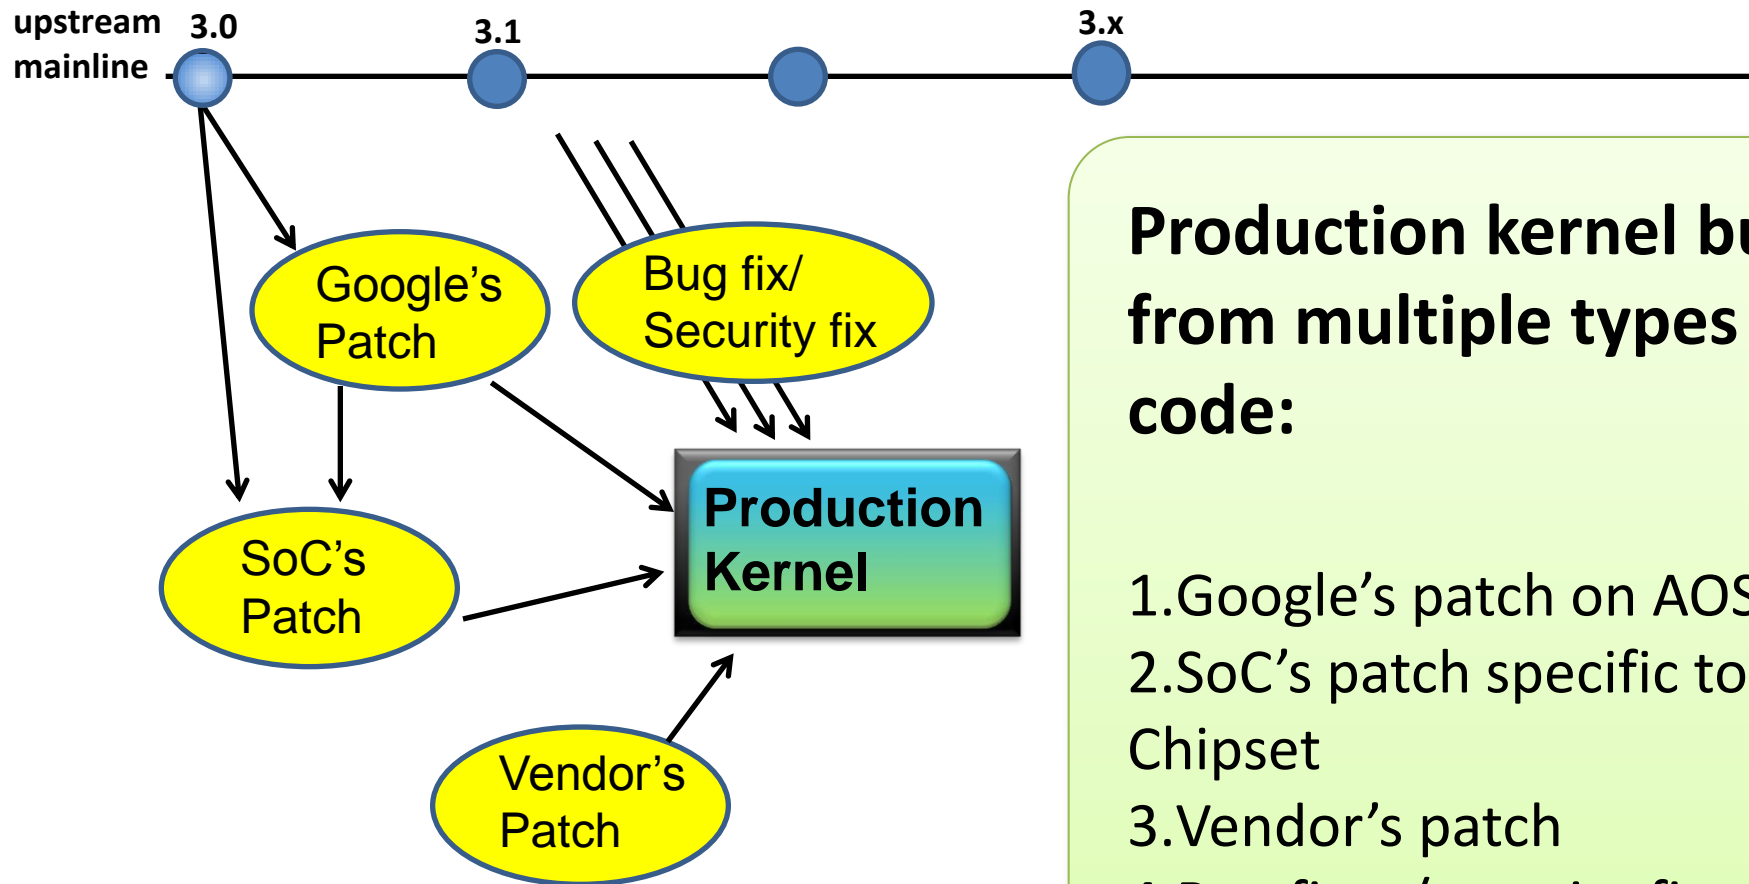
upstream mainline

3.0

3.1

3.x

Google's Patch

Bug fix/ Security fix

SoC's Patch

Production Kernel

Vendor's Patch

Production kernel bu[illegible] from multiple types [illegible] code:

1.Google's patch on AOS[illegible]
2.SoC's patch specific to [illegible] Chipset
3.Vendor's patch
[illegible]